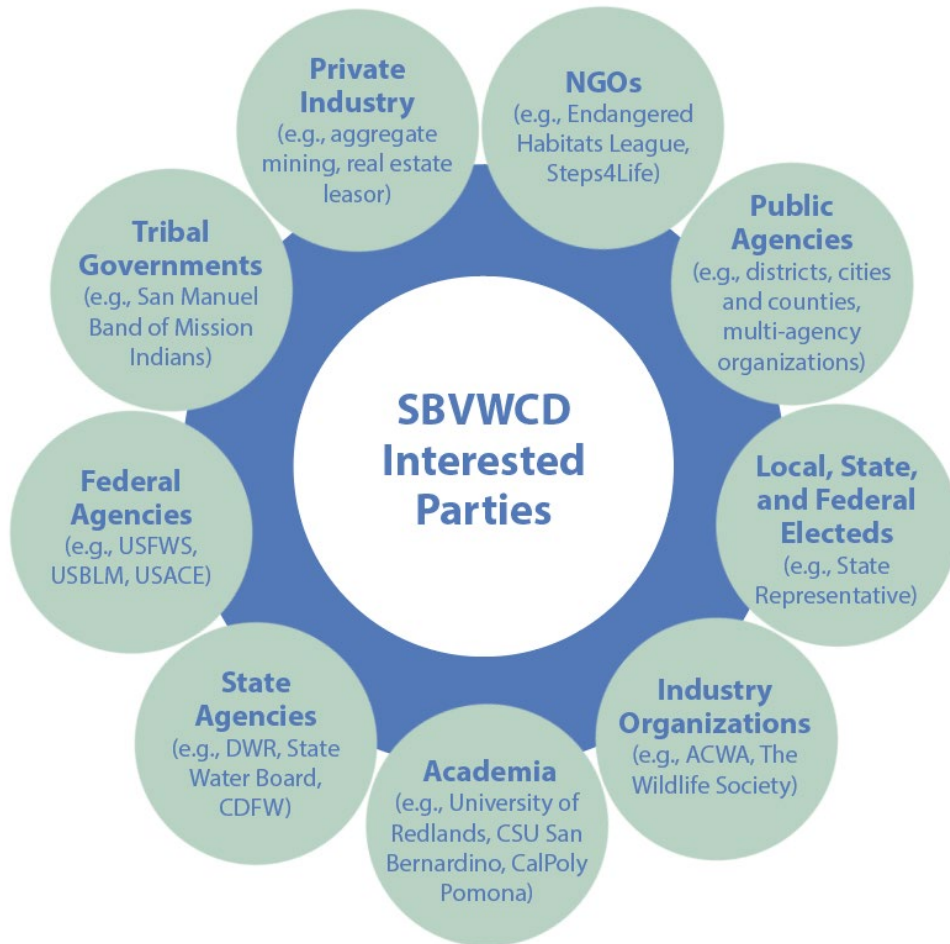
SBVWCD Interested Parties

Private Industry
(e.g., aggregate mining, real estate leasor)

NGOs
(e.g., Endangered Habitats League, Steps4Life)

Public Agencies
(e.g., districts, cities and counties, multi-agency organizations)

Local, State, and Federal Electeds
(e.g., State Representative)

Industry Organizations
(e.g., ACWA, The Wildlife Society)

Academia
(e.g., University of Redlands, CSU San Bernardino, CalPoly Pomona)

State Agencies
(e.g., DWR, State Water Board, CDFW)

Federal Agencies
(e.g., USFWS, USBLM, USACE)

Tribal Governments
(e.g., San Manuel Band of Mission Indians)